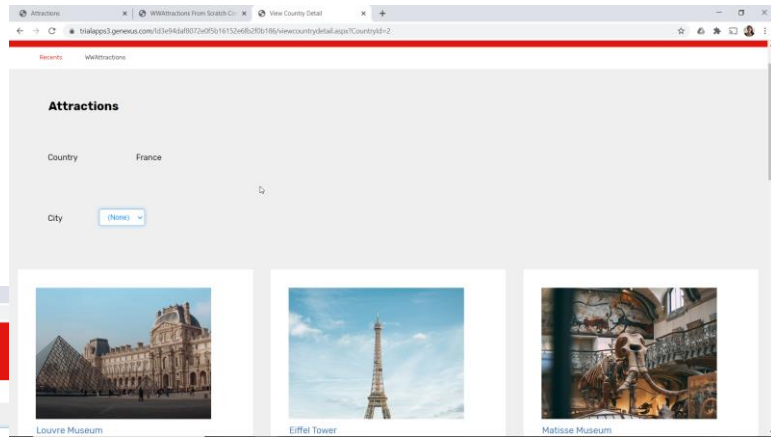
Attractions
WWAttractions From Scratch Co
View Country Detail
trialapps3.genexus.com/Id3e94daf8072e0f5b16152e6fb2f0b186/viewcountrydetail.aspx?CountryId=2

Recents
WWAttractions

Attractions

Country
France

City
(None)

Louvre Museum
Eiffel Tower
Matisse Museum